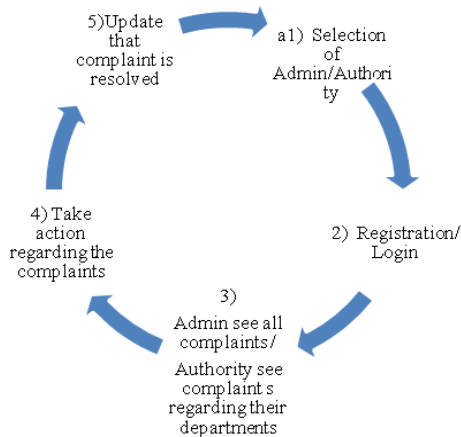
5)Update that complaint is resolved

a1) Selection of Admin/Authori ty

2) Registration/ Login

3) Admin see all complaints/ Authority see complaint s regarding their departments

4) Take action regarding the complaints